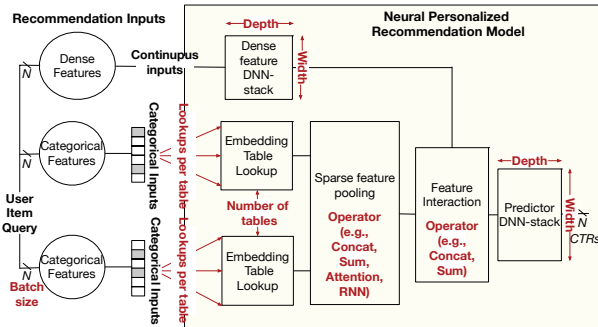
Recommendation Inputs

Neural Personalized Recommendation Model

Dense Features

N

Continupus inputs

Depth

Dense feature DNN-stack

Width

Categorical Features

N

Categorical Inputs

Lookups per table

Embedding Table Lookup

Sparse feature pooling

Operator (e.g., Concat, Sum, Attention, RNN)

Feature Interaction

Operator (e.g., Concat, Sum)

Depth

Predictor DNN-stack

Width

N

CTRs

User Item Query

Number of tables

Categorical Features

N

Batch size

Categorical Inputs

Lookups per table

Embedding Table Lookup